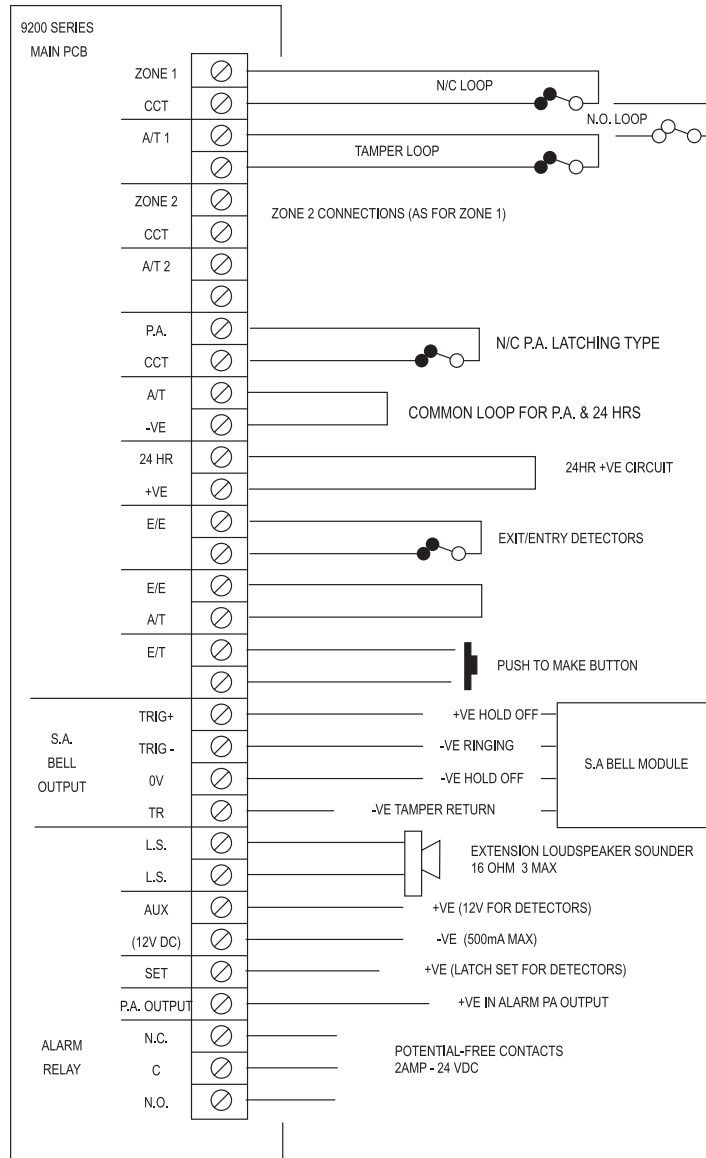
9200 SERIES
MAIN PCB

ZONE 1
CCT
A/T 1

N/C LOOP
N.O. LOOP
TAMPER LOOP

ZONE 2
CCT
A/T 2

ZONE 2 CONNECTIONS (AS FOR ZONE 1)

P.A.
CCT
N/C P.A. LATCHING TYPE

A/T
-VE
COMMON LOOP FOR P.A. & 24 HRS

24 HR
+VE
24HR +VE CIRCUIT

E/E
EXIT/ENTRY DETECTORS

E/E
A/T

E/T
PUSH TO MAKE BUTTON

S.A.
BELL
OUTPUT

TRIG+
TRIG -
0V
TR

+VE HOLD OFF
-VE RINGING
-VE HOLD OFF
-VE TAMPER RETURN

S.A BELL MODULE

L.S.
L.S.
EXTENSION LOUDSPEAKER SOUNDER
16 OHM 3 MAX

AUX
(12V DC)
+VE (12V FOR DETECTORS)
-VE (500mA MAX)

SET
+VE (LATCH SET FOR DETECTORS)

P.A. OUTPUT
+VE IN ALARM PA OUTPUT

ALARM
RELAY
N.C.
C
N.O.
POTENTIAL-FREE CONTACTS
2AMP - 24 VDC